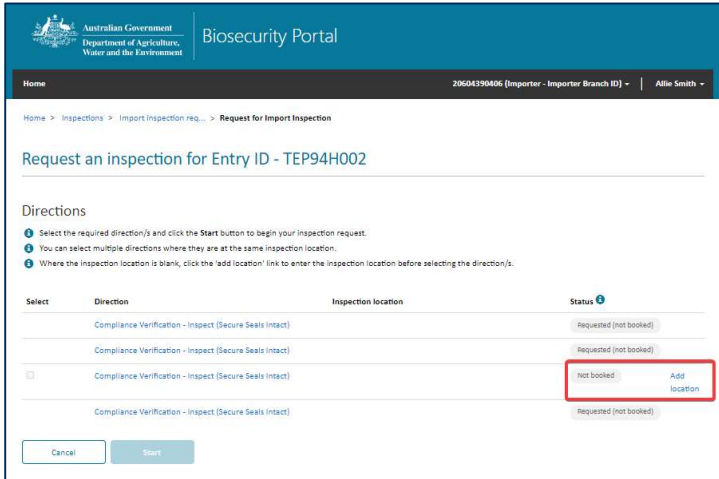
Australian Government
Department of Agriculture, Water and the Environment

Biosecurity Portal

Home

20604390406 (Importer - Importer Branch ID) ▾ | Allie Smith ▾

Home > Inspections > Import inspection req... > Request for Import Inspection

Request an inspection for Entry ID - TEP94H002

Directions

Select the required direction/s and click the Start button to begin your inspection request.

You can select multiple directions where they are at the same inspection location.

Where the inspection location is blank, click the 'add location' link to enter the inspection location before selecting the direction/s.

| Select | Direction | Inspection location | Status |
|---|---|---|---|
| | Compliance Verification - Inspect (Secure Seals Intact) | | Requested (not booked) |
| | Compliance Verification - Inspect (Secure Seals Intact) | | Requested (not booked) |
| | Compliance Verification - Inspect (Secure Seals Intact) | | Not booked Add location |
| | Compliance Verification - Inspect (Secure Seals Intact) | | Requested (not booked) |

Cancel

Start